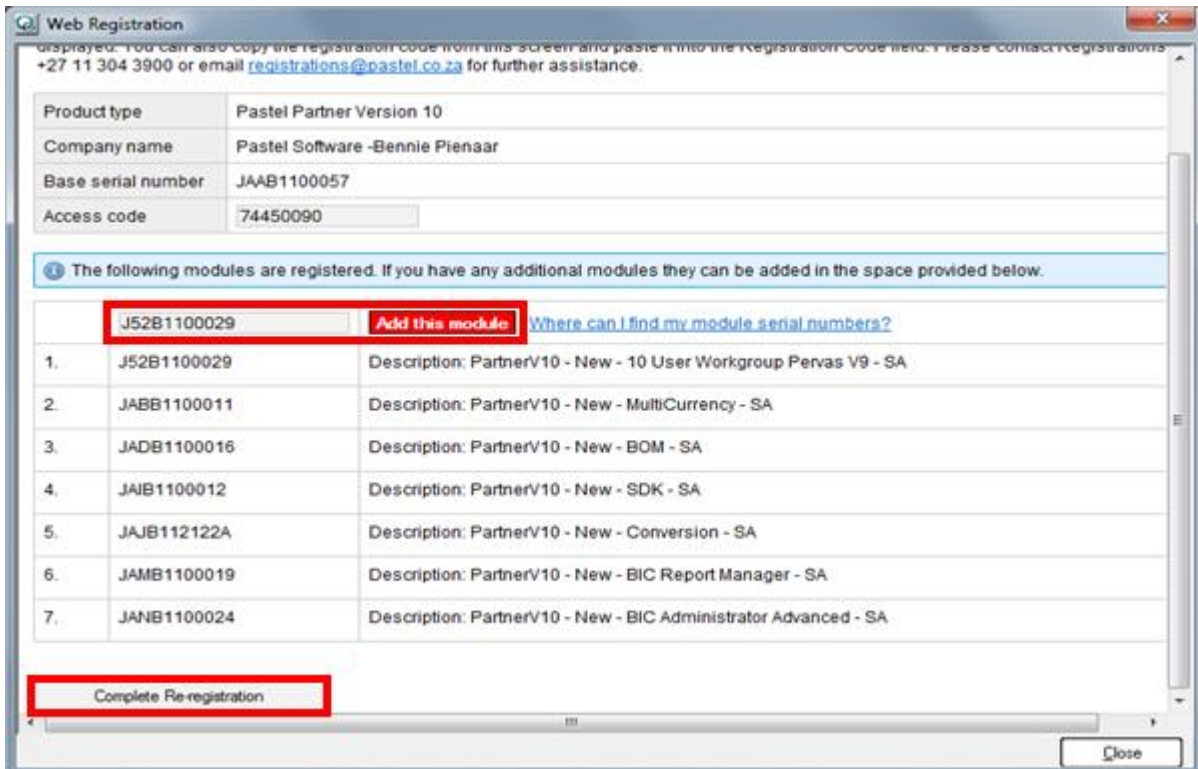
Web Registration

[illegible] +27 11 304 3900 or email registrations@pastel.co.za for further assistance.

| Product type | Pastel Partner Version 10 |
|---|---|
| Company name | Pastel Software -Bennie Pienaar |
| Base serial number | JAAB1100057 |
| Access code | 74450090 |

The following modules are registered. If you have any additional modules they can be added in the space provided below.

| | J52B1100029 | Add this module Where can I find my module serial numbers? |
|---|---|---|
| 1. | J52B1100029 | Description: PartnerV10 - New - 10 User Workgroup Pervas V9 - SA |
| 2. | JABB1100011 | Description: PartnerV10 - New - MultiCurrency - SA |
| 3. | JADB1100016 | Description: PartnerV10 - New - BOM - SA |
| 4. | JAIB1100012 | Description: PartnerV10 - New - SDK - SA |
| 5. | JAJB112122A | Description: PartnerV10 - New - Conversion - SA |
| 6. | JAMB1100019 | Description: PartnerV10 - New - BIC Report Manager - SA |
| 7. | JANB1100024 | Description: PartnerV10 - New - BIC Administrator Advanced - SA |

Complete Re-registration

Close